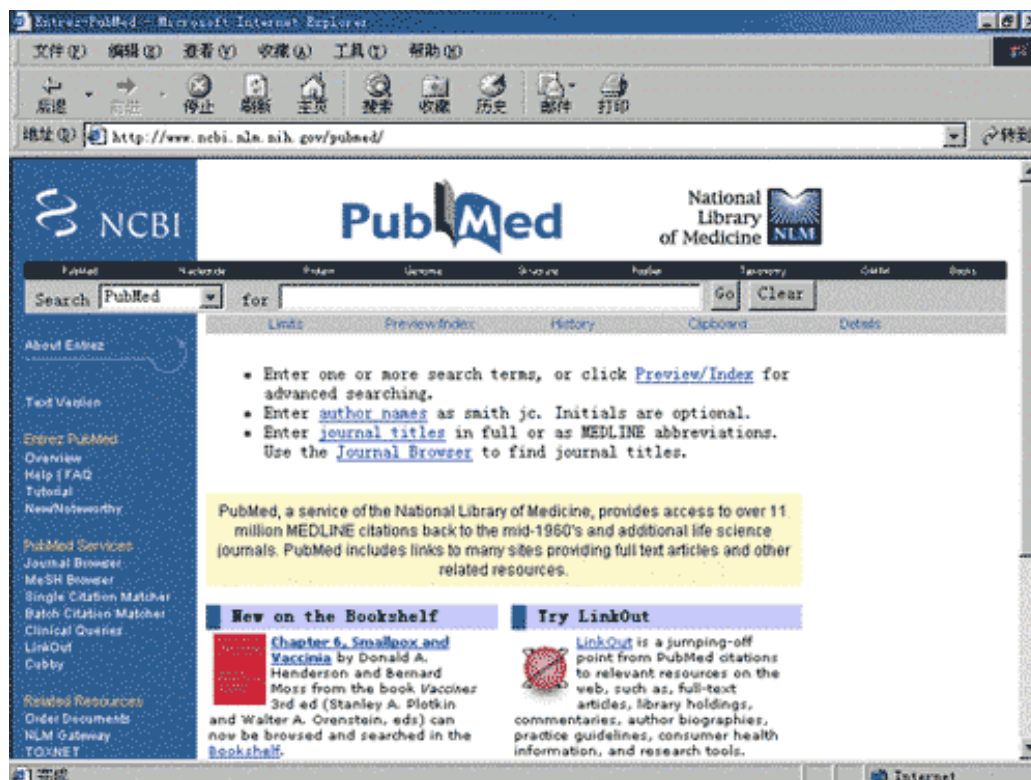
Entrez-PubMed - Microsoft Internet Explorer

文件(F) 编辑(E) 查看(V) 收藏(A) 工具(T) 帮助(H)

后退 前进 停止 刷新 主页 搜索 收藏 历史 邮件 打印

地址(D) http://www.ncbi.nlm.nih.gov/pubmed/

转到

NCBI

PubMed

National Library of Medicine NLM

PubMed Nucleotide Protein Genome Structure PopSet Taxonomy OMIM Books

Search PubMed for Go Clear

Limits Preview/Index History Clipboard Details

About Entrez

Text Version

Entrez PubMed
Overview
Help | FAQ
Tutorial
New/Noteworthy

PubMed Services
Journal Browser
MeSH Browser
Single Citation Matcher
Batch Citation Matcher
Clinical Queries
LinkOut
Cubby

Related Resources
Order Documents
NLM Gateway
TOXNET

• Enter one or more search terms, or click Preview/Index for advanced searching.
• Enter author names as smith jc. Initials are optional.
• Enter journal titles in full or as MEDLINE abbreviations. Use the Journal Browser to find journal titles.

PubMed, a service of the National Library of Medicine, provides access to over 11 million MEDLINE citations back to the mid-1960's and additional life science journals. PubMed includes links to many sites providing full text articles and other related resources.

New on the Bookshelf

Chapter 6. Smallpox and Vaccinia by Donald A. Henderson and Bernard Moss from the book Vaccines 3rd ed (Stanley A. Plotkin and Walter A. Orenstein, eds) can now be browsed and searched in the Bookshelf.

Try LinkOut

LinkOut is a jumping-off point from PubMed citations to relevant resources on the web, such as, full-text articles, library holdings, commentaries, author biographies, practice guidelines, consumer health information, and research tools.

完成

Internet